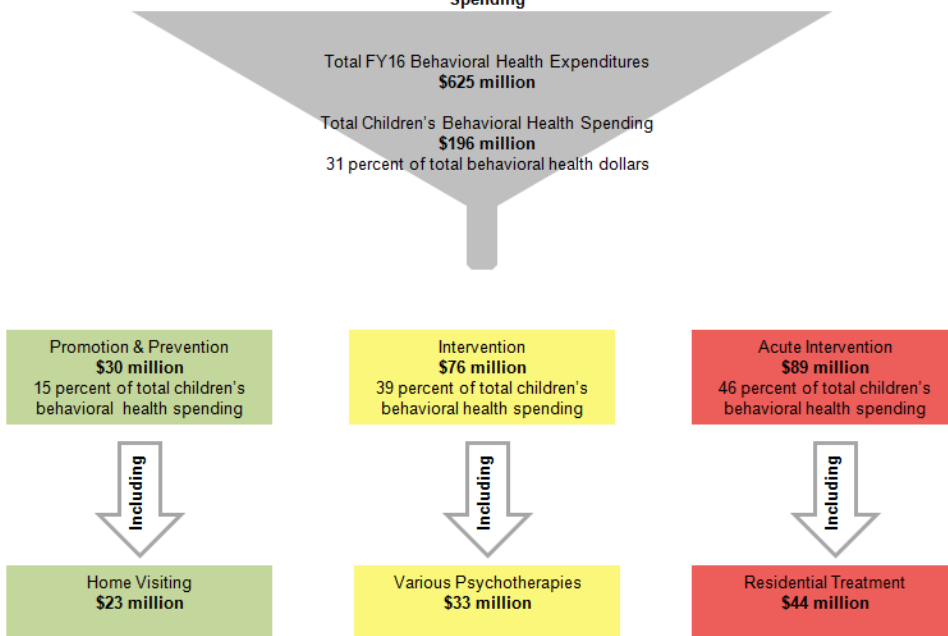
Spending

Total FY16 Behavioral Health Expenditures
**$625 million**

Total Children's Behavioral Health Spending
**$196 million**
31 percent of total behavioral health dollars

Promotion & Prevention
**$30 million**
15 percent of total children's behavioral health spending

Intervention
**$76 million**
39 percent of total children's behavioral health spending

Acute Intervention
**$89 million**
46 percent of total children's behavioral health spending

Including

Including

Including

Home Visiting
**$23 million**

Various Psychotherapies
**$33 million**

Residential Treatment
**$44 million**